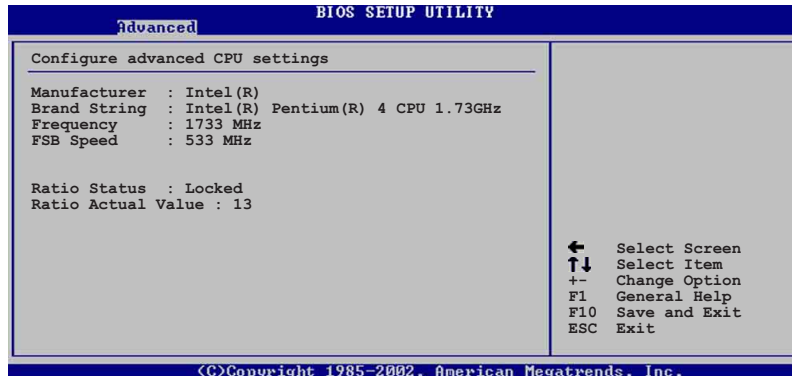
BIOS SETUP UTILITY
Advanced

Configure advanced CPU settings

Manufacturer : Intel(R)
Brand String : Intel(R) Pentium(R) 4 CPU 1.73GHz
Frequency : 1733 MHz
FSB Speed : 533 MHz

Ratio Status : Locked
Ratio Actual Value : 13

← Select Screen
↑↓ Select Item
+- Change Option
F1 General Help
F10 Save and Exit
ESC Exit

(C)Copyright 1985-2002, American Megatrends, Inc.